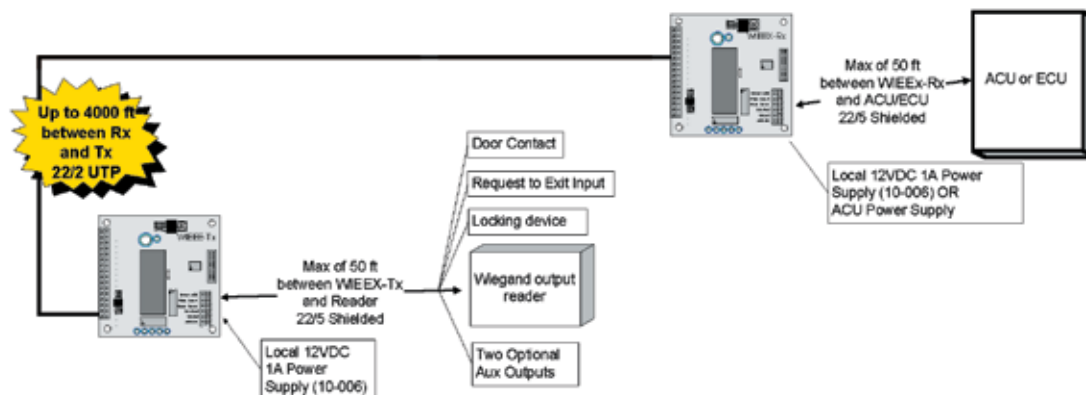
Up to 4000 ft between Rx and Tx 22/2 UTP

WIEEX-Rx

Max of 50 ft between WIEEx-Rx and ACU/ECU 22/5 Shielded

ACU or ECU

Local 12VDC 1A Power Supply (10-006) OR ACU Power Supply

Door Contact

Request to Exit Input

Locking device

Wiegand output reader

Two Optional Aux Outputs

WIEEX-Tx

Max of 50 ft between WIEEX-Tx and Reader 22/5 Shielded

Local 12VDC 1A Power Supply (10-006)